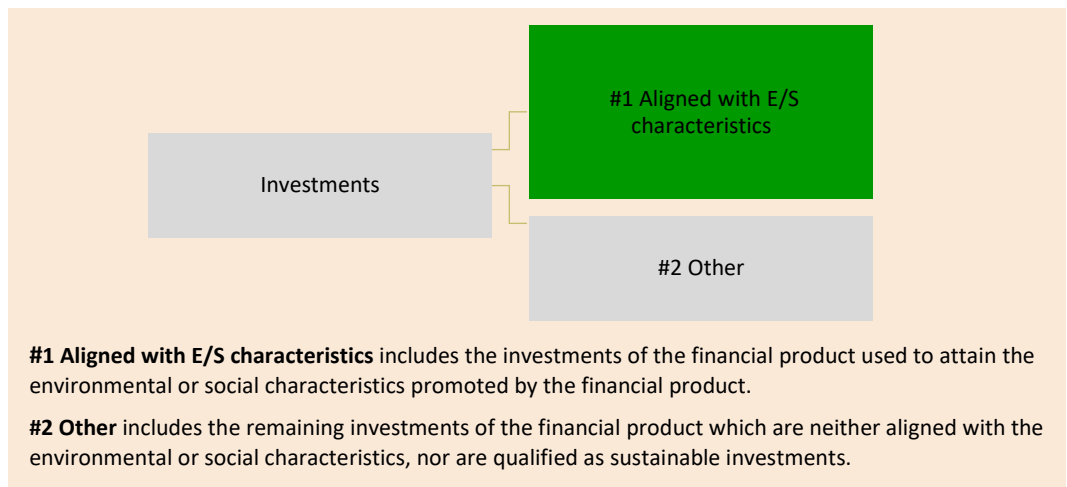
Investments

#1 Aligned with E/S characteristics

#2 Other

**#1 Aligned with E/S characteristics** includes the investments of the financial product used to attain the environmental or social characteristics promoted by the financial product.

**#2 Other** includes the remaining investments of the financial product which are neither aligned with the environmental or social characteristics, nor are qualified as sustainable investments.